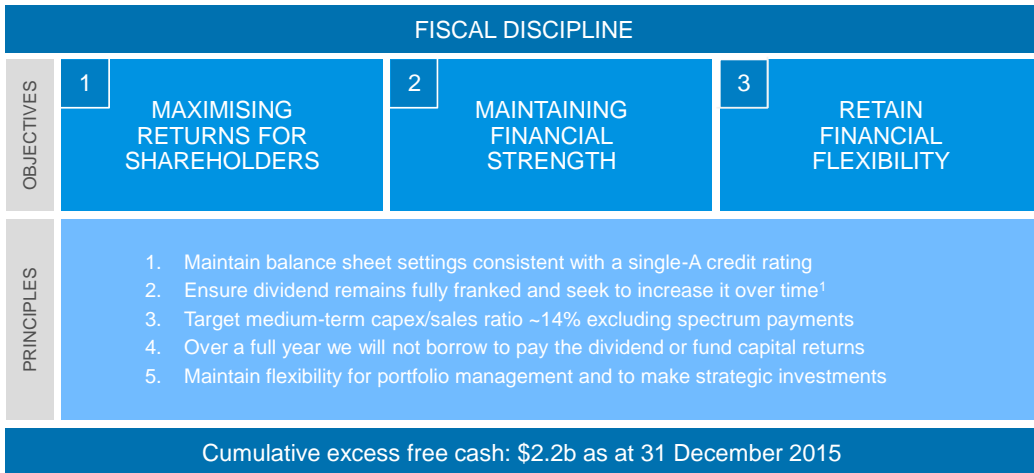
FISCAL DISCIPLINE

OBJECTIVES

1
MAXIMISING RETURNS FOR SHAREHOLDERS

2
MAINTAINING FINANCIAL STRENGTH

3
RETAIN FINANCIAL FLEXIBILITY

PRINCIPLES

1. Maintain balance sheet settings consistent with a single-A credit rating
2. Ensure dividend remains fully franked and seek to increase it over time$^1$
3. Target medium-term capex/sales ratio ~14% excluding spectrum payments
4. Over a full year we will not borrow to pay the dividend or fund capital returns
5. Maintain flexibility for portfolio management and to make strategic investments

Cumulative excess free cash: $2.2b as at 31 December 2015